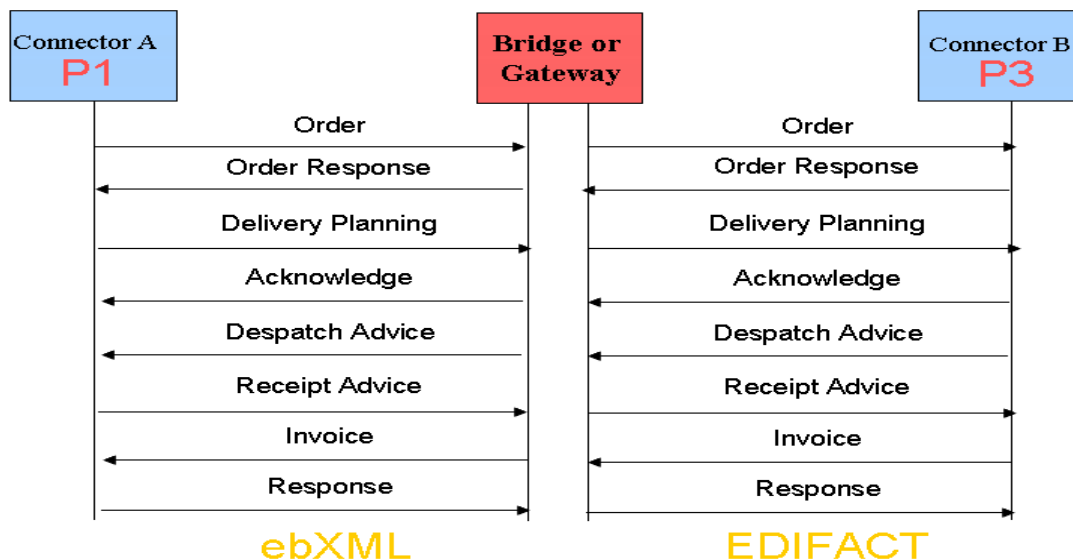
Connector A
P1

Bridge or Gateway

Connector B
P3

Order
Order Response
Delivery Planning
Acknowledge
Despatch Advice
Receipt Advice
Invoice
Response

Order
Order Response
Delivery Planning
Acknowledge
Despatch Advice
Receipt Advice
Invoice
Response

ebXML

EDIFACT